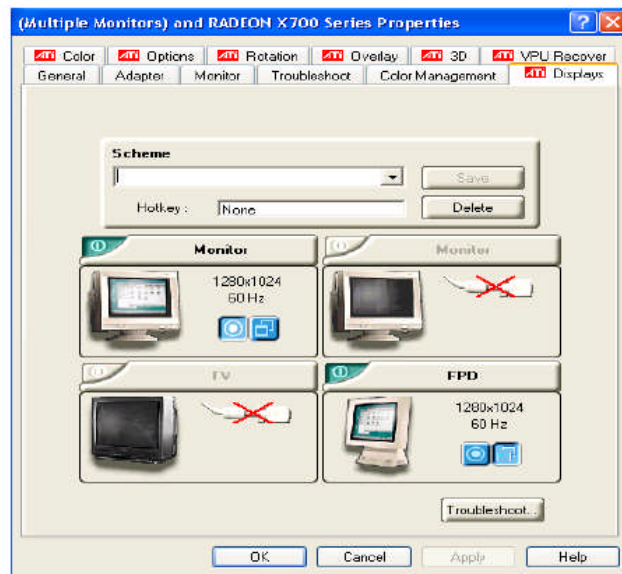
(Multiple Monitors) and RADEON X700 Series Properties

ATI Color
ATI Options
ATI Rotation
ATI Overlay
ATI 3D
ATI VPU Recover
General
Adapter
Monitor
Troubleshoot
Color Management
ATI Displays

Scheme
Save
Hotkey : None
Delete

Monitor
1280x1024
60 Hz

Monitor

TV

FPD
1280x1024
60 Hz

Troubleshoot...

OK
Cancel
Apply
Help